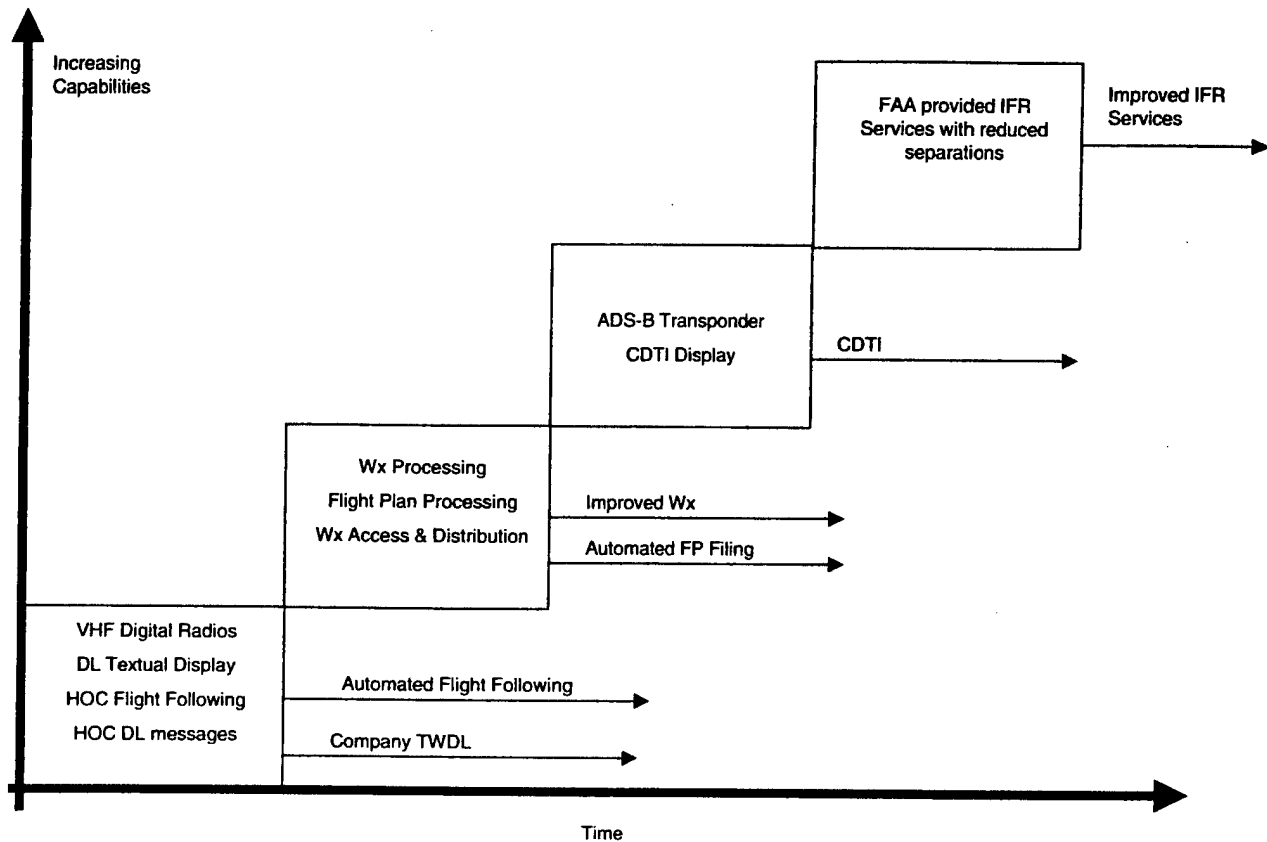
Increasing Capabilities

FAA provided IFR Services with reduced separations

Improved IFR Services

ADS-B Transponder
CDTI Display

CDTI

Wx Processing
Flight Plan Processing
Wx Access & Distribution

Improved Wx

Automated FP Filing

VHF Digital Radios
DL Textual Display
HOC Flight Following
HOC DL messages

Automated Flight Following

Company TWDL

Time